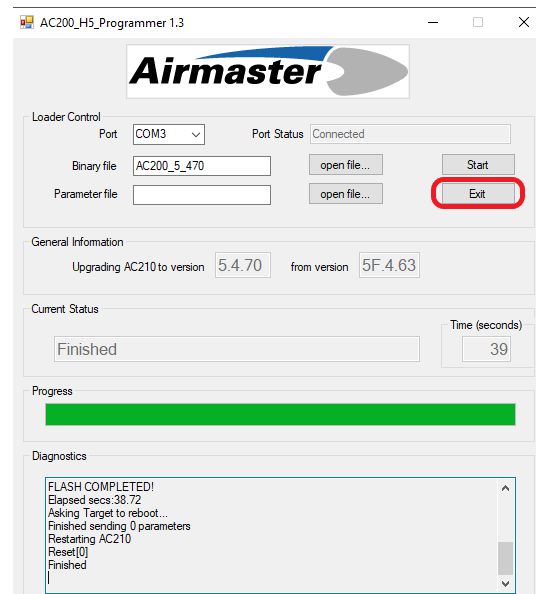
AC200_H5_Programmer 1.3

Airmaster

Loader Control

Port COM3

Port Status Connected

Binary file AC200_5_470

open file...

Start

Parameter file

open file...

Exit

General Information

Upgrading AC210 to version 5.4.70 from version 5F.4.63

Current Status

Finished

Time (seconds)

39

Progress

Diagnostics

FLASH COMPLETED!
Elapsed secs:38.72
Asking Target to reboot...
Finished sending 0 parameters
Restarting AC210
Reset[0]
Finished